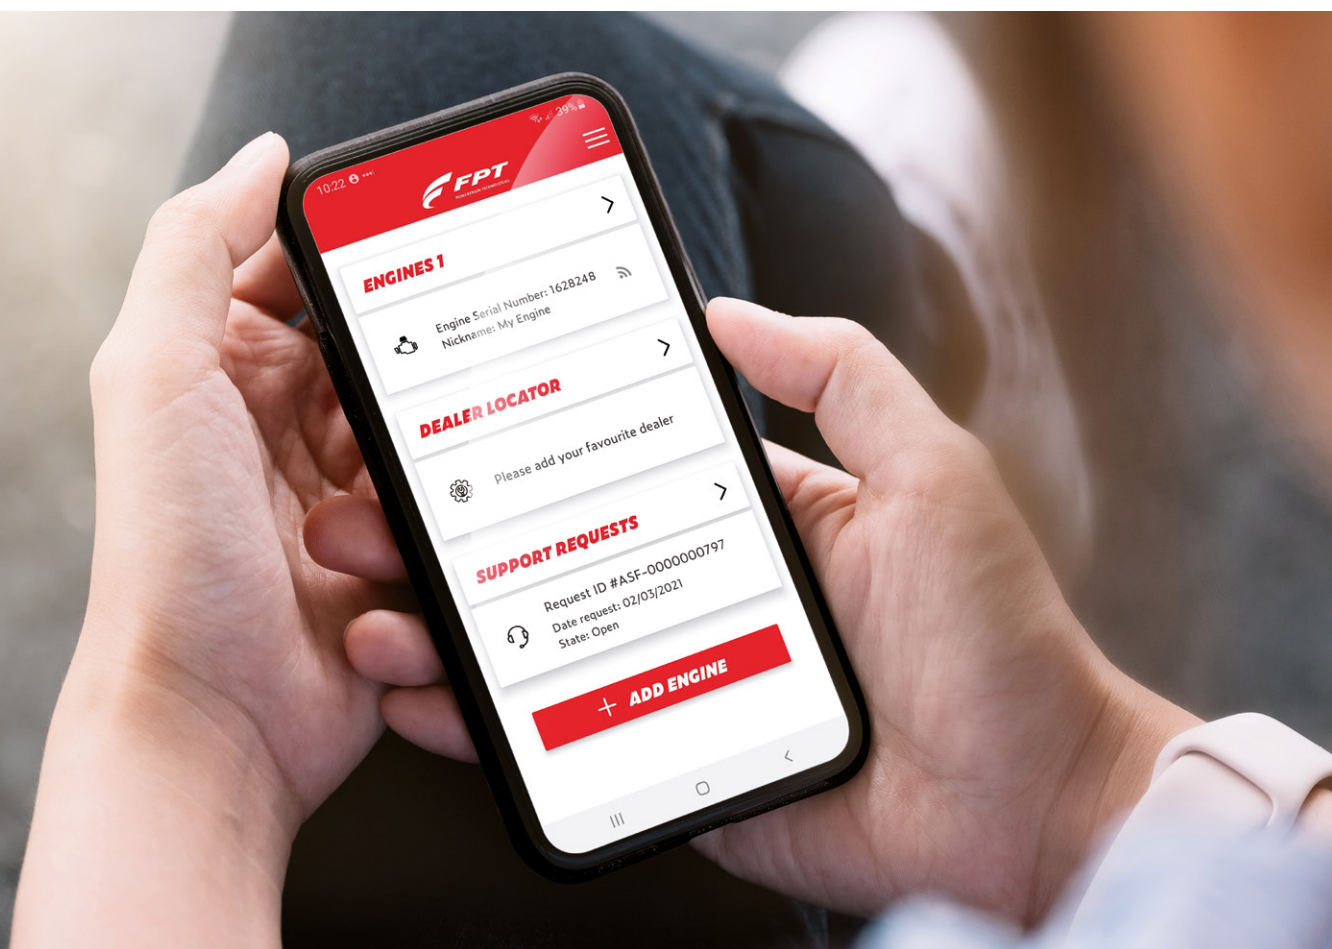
10:22

39%

FPT

POWERTRAIN TECHNOLOGIES

ENGINES 1

Engine Serial Number: 1628248
Nickname: My Engine

DEALER LOCATOR

Please add your favourite dealer

SUPPORT REQUESTS

Request ID #ASF-0000000797
Date request: 02/03/2021
State: Open

+ ADD ENGINE